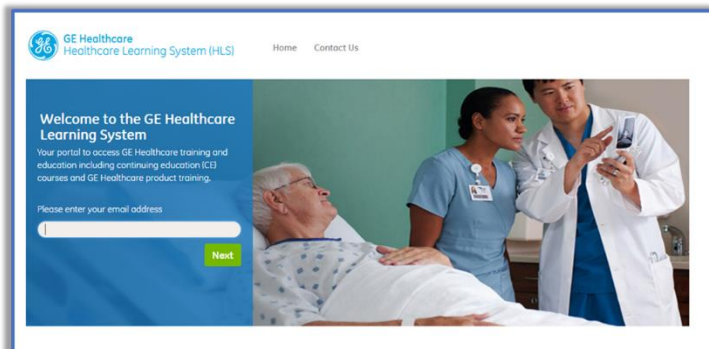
GE Healthcare
Healthcare Learning System (HLS)

Home Contact Us

Welcome to the GE Healthcare Learning System

Your portal to access GE Healthcare training and education including continuing education (CE) courses and GE Healthcare product training.

Please enter your email address

Next